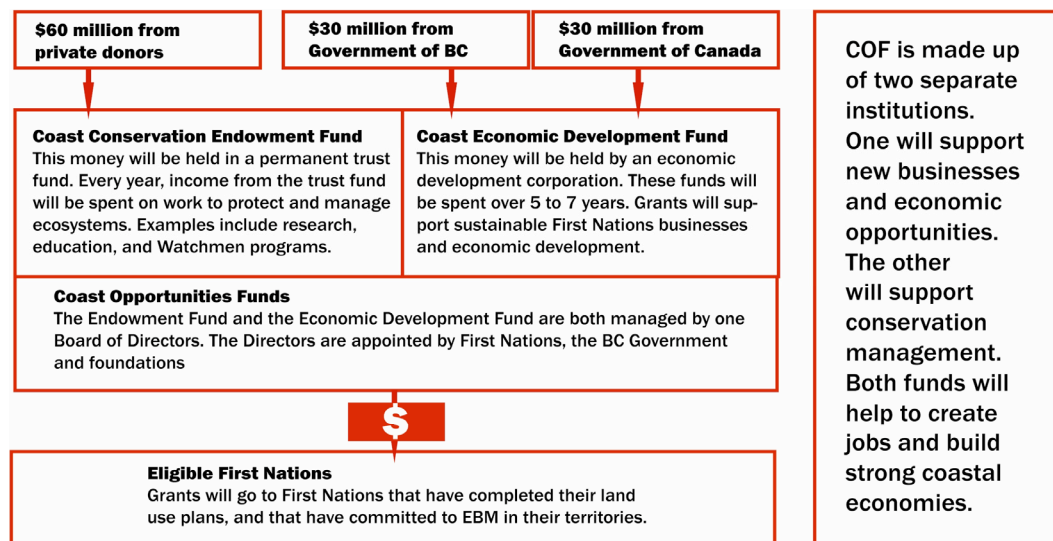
$60 million from private donors

$30 million from Government of BC

$30 million from Government of Canada

**Coast Conservation Endowment Fund**
This money will be held in a permanent trust fund. Every year, income from the trust fund will be spent on work to protect and manage ecosystems. Examples include research, education, and Watchmen programs.

**Coast Economic Development Fund**
This money will be held by an economic development corporation. These funds will be spent over 5 to 7 years. Grants will support sustainable First Nations businesses and economic development.

**Coast Opportunities Funds**
The Endowment Fund and the Economic Development Fund are both managed by one Board of Directors. The Directors are appointed by First Nations, the BC Government and foundations

$

**Eligible First Nations**
Grants will go to First Nations that have completed their land use plans, and that have committed to EBM in their territories.

COF is made up of two separate institutions. One will support new businesses and economic opportunities. The other will support conservation management. Both funds will help to create jobs and build strong coastal economies.